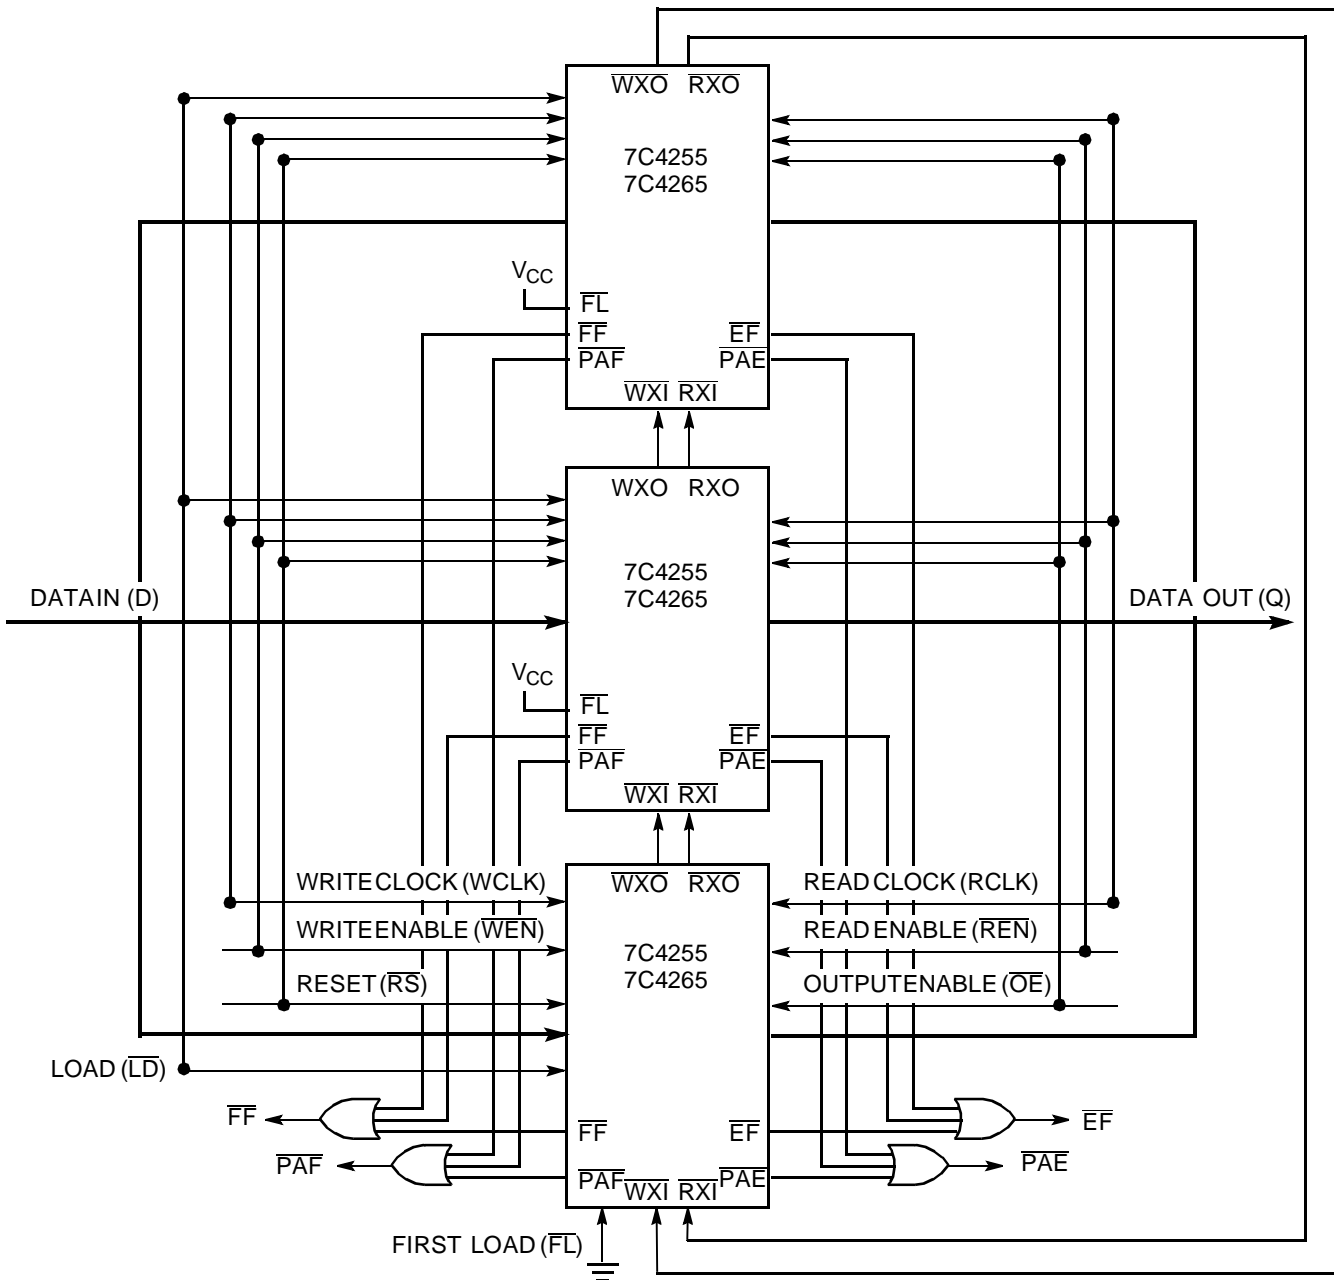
$\overline{WXO}$ $\overline{RXO}$

7C4255
7C4265

$V_{CC}$

$\overline{FL}$

$\overline{FF}$ $\overline{EF}$

$\overline{PAF}$ $\overline{PAE}$

$\overline{WXI}$ $\overline{RXI}$

WXO RXO

7C4255
7C4265

DATAIN (D)

DATA OUT (Q)

$V_{CC}$

$\overline{FL}$

$\overline{FF}$ $\overline{EF}$

$\overline{PAF}$ $\overline{PAE}$

$\overline{WXI}$ $\overline{RXI}$

$\overline{WXO}$ $\overline{RXO}$

WRITECLOCK (WCLK)

READ CLOCK (RCLK)

WRITEENABLE ($\overline{WEN}$)

READ ENABLE ($\overline{REN}$)

7C4255
7C4265

RESET ($\overline{RS}$)

OUTPUTENABLE ($\overline{OE}$)

LOAD ($\overline{LD}$)

$\overline{FF}$

$\overline{FF}$ $\overline{EF}$

$\overline{EF}$

$\overline{PAF}$

$\overline{PAF}$ $\overline{WXI}$ $\overline{RXI}$ $\overline{PAE}$

$\overline{PAE}$

FIRST LOAD ($\overline{FL}$)